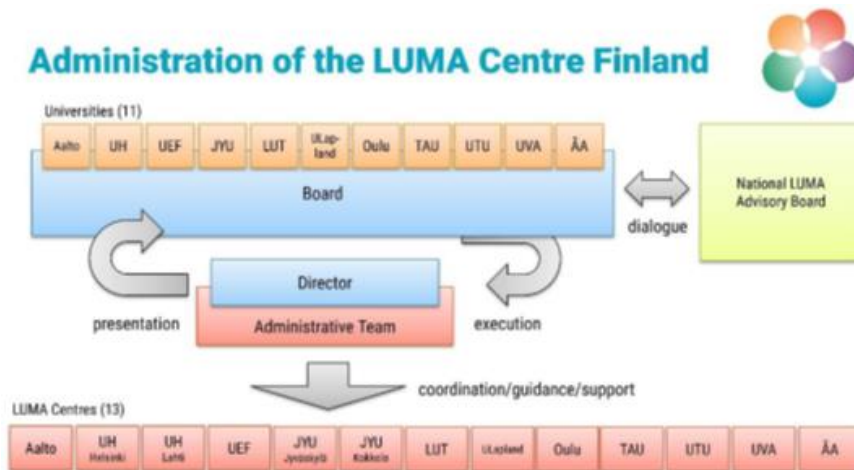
Administration of the LUMA Centre Finland

Universities (11)

Aalto UH UEF JYU LUT ULapland Oulu TAU UTU UVA ÅA

Board

dialogue

National LUMA Advisory Board

Director

Administrative Team

presentation

execution

coordination/guidance/support

LUMA Centres (13)

Aalto UH Helsinki UH Lahti UEF JYU Jyväskylä JYU Kokkola LUT ULapland Oulu TAU UTU UVA ÅA